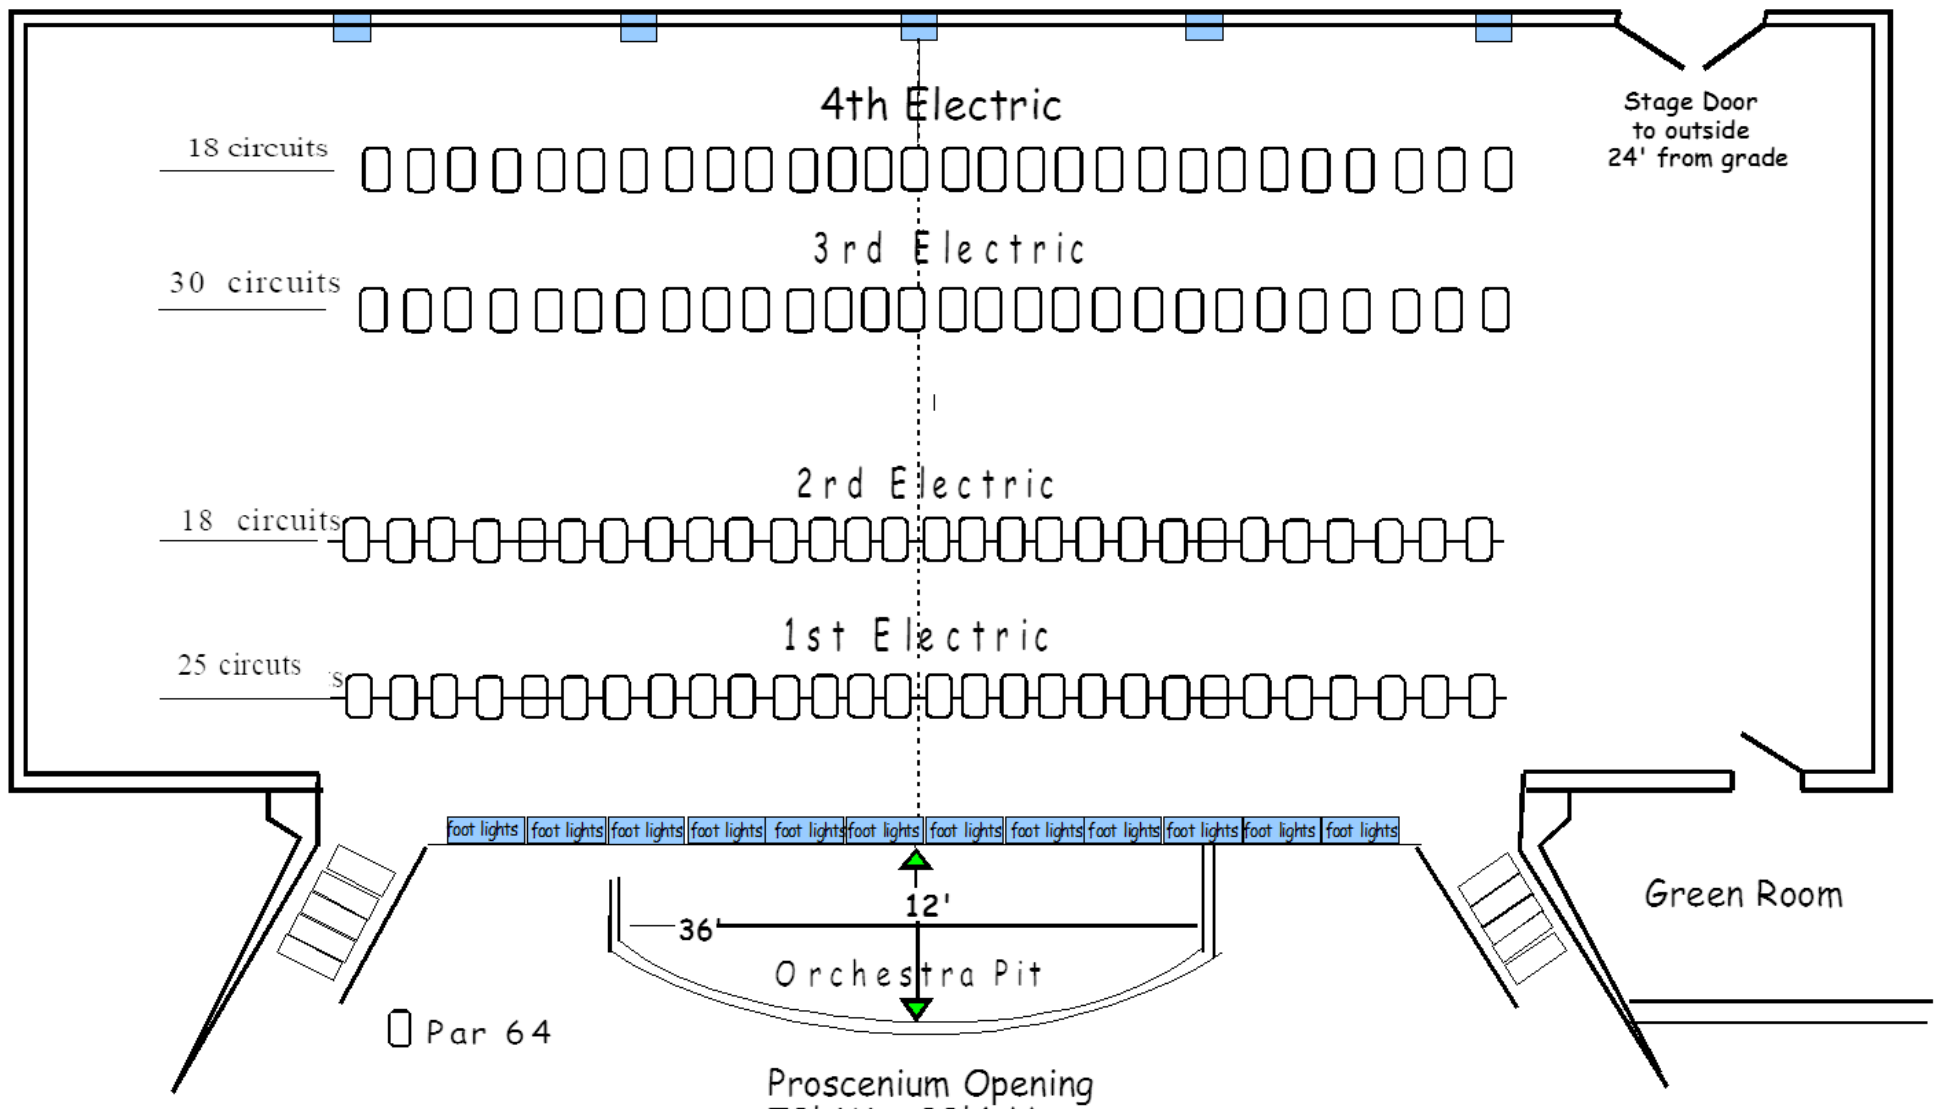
4th Electric

18 circuits

Stage Door to outside 24' from grade

3rd Electric

30 circuits

2rd Electric

18 circuits

1st Electric

25 circuts

foot lights foot lights foot lights foot lights foot lights foot lights foot lights foot lights foot lights foot lights foot lights foot lights

12'

36'

Orchestra Pit

Green Room

Par 64

Proscenium Opening

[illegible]